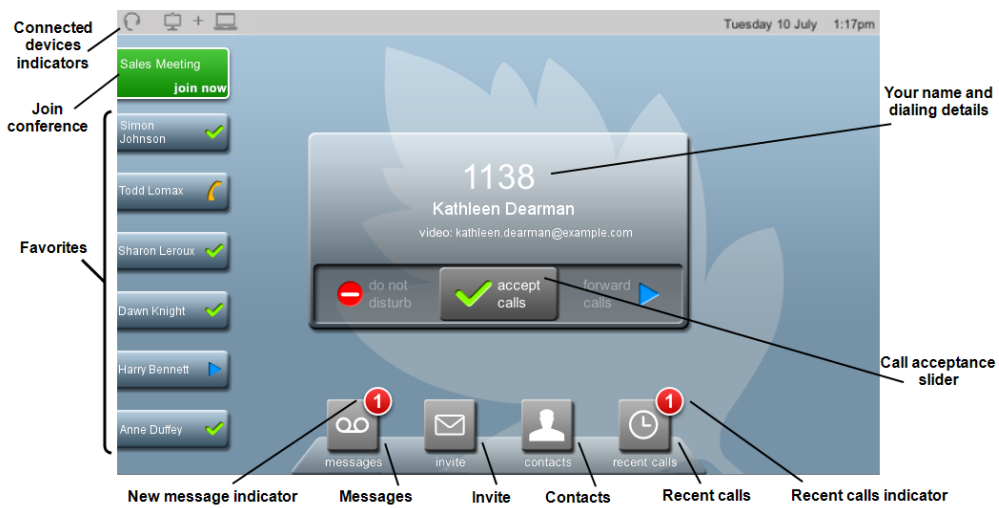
Connected devices indicators

Join conference

Favorites

Tuesday 10 July 1:17pm

Sales Meeting
join now

Simon Johnson

Todd Lomax

Sharon Leroux

Dawn Knight

Harry Bennett

Anne Duffey

1138
Kathleen Dearman
video: kathleen.dearman@example.com

do not disturb

accept calls

forward calls

1

1

messages

invite

contacts

recent calls

Your name and dialing details

Call acceptance slider

New message indicator

Messages

Invite

Contacts

Recent calls

Recent calls indicator